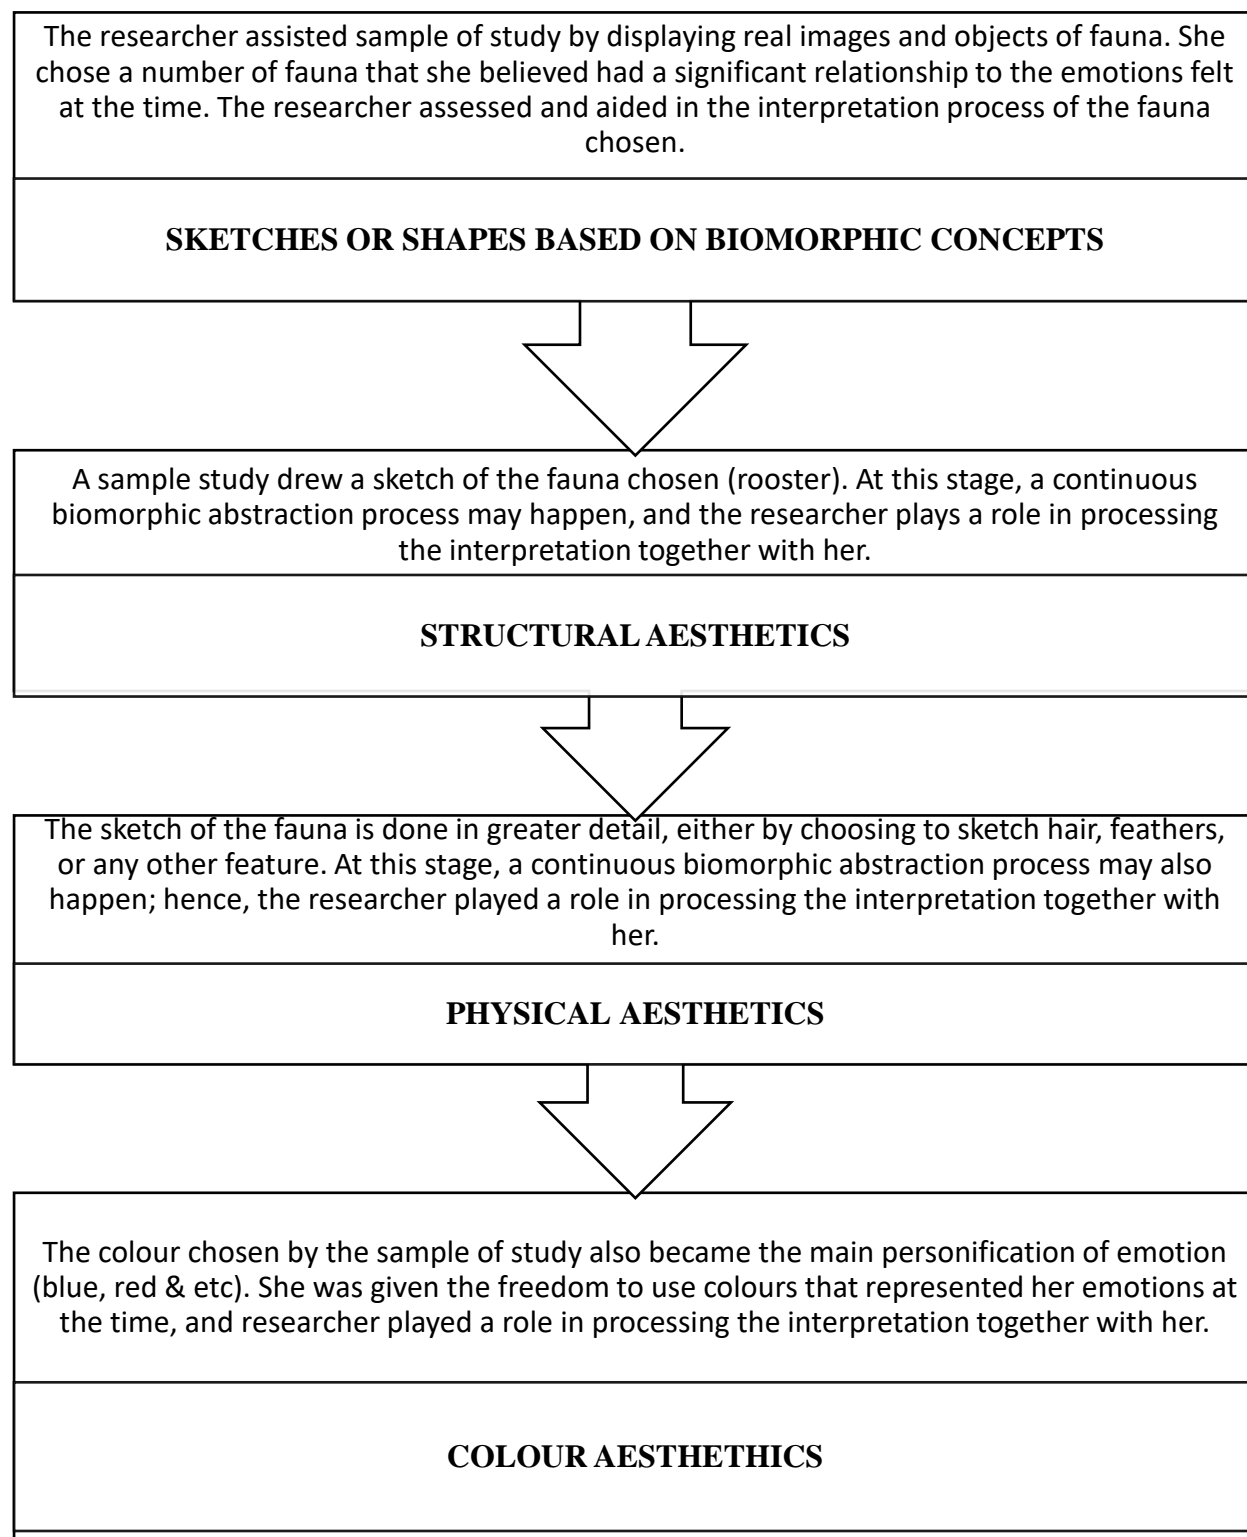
The researcher assisted sample of study by displaying real images and objects of fauna. She chose a number of fauna that she believed had a significant relationship to the emotions felt at the time. The researcher assessed and aided in the interpretation process of the fauna chosen.

SKETCHES OR SHAPES BASED ON BIOMORPHIC CONCEPTS

A sample study drew a sketch of the fauna chosen (rooster). At this stage, a continuous biomorphic abstraction process may happen, and the researcher plays a role in processing the interpretation together with her.

STRUCTURAL AESTHETICS

The sketch of the fauna is done in greater detail, either by choosing to sketch hair, feathers, or any other feature. At this stage, a continuous biomorphic abstraction process may also happen; hence, the researcher played a role in processing the interpretation together with her.

PHYSICAL AESTHETICS

The colour chosen by the sample of study also became the main personification of emotion (blue, red & etc). She was given the freedom to use colours that represented her emotions at the time, and researcher played a role in processing the interpretation together with her.

COLOUR AESTHETHICS